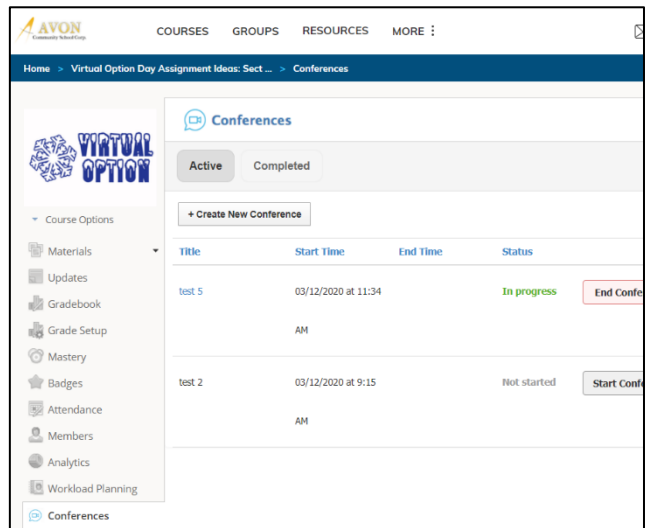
AVON
Community School Corp

COURSES GROUPS RESOURCES MORE ⋮

Home > Virtual Option Day Assignment Ideas: Sect ... > Conferences

VIRTUAL OPTION

Course Options

Materials
Updates
Gradebook
Grade Setup
Mastery
Badges
Attendance
Members
Analytics
Workload Planning
Conferences

Conferences

Active Completed

+ Create New Conference

| Title | Start Time | End Time | Status | |
|---|---|---|---|---|
| test 5 | 03/12/2020 at 11:34 AM | | In progress | End Confe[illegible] |
| test 2 | 03/12/2020 at 9:15 AM | | Not started | Start Confe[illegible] |